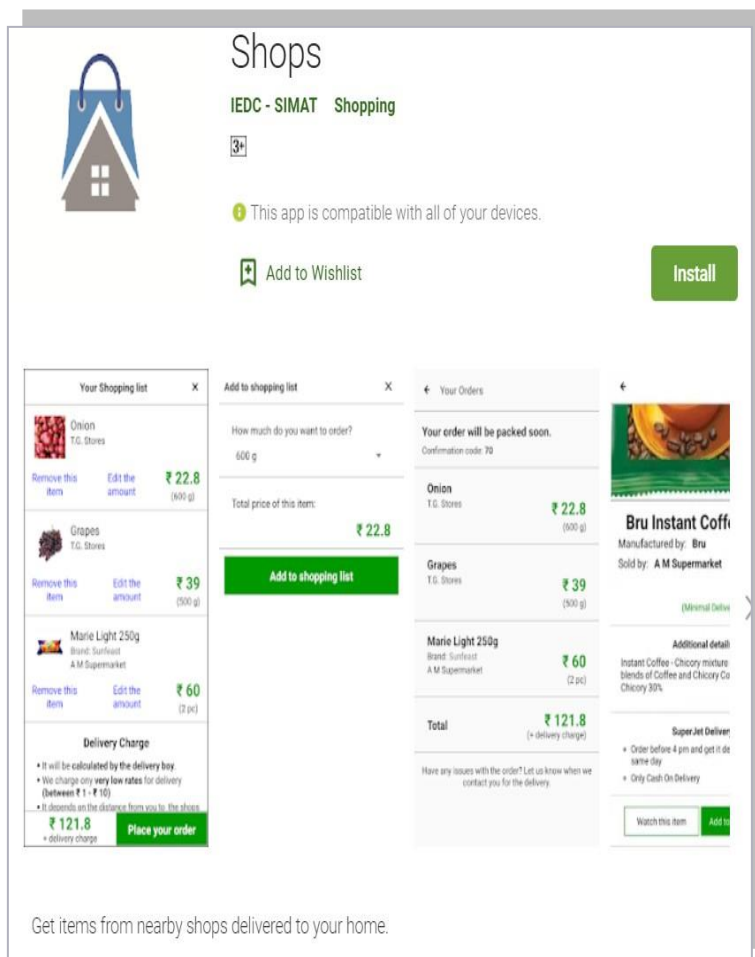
Shops

IEDC - SIMAT Shopping

3+

This app is compatible with all of your devices.

Add to Wishlist

Install

Your Shopping list ×

Onion
T.G. Stores
Remove this item Edit the amount ₹ 22.8 (600 g)

Grapes
T.G. Stores
Remove this item Edit the amount ₹ 39 (500 g)

Marie Light 250g
Brand: Sunfeast
A M Supermarket
Remove this item Edit the amount ₹ 60 (2 pc)

Delivery Charge
• It will be calculated by the delivery boy.
• We charge ony very low rates for delivery (between ₹ 1 - ₹ 10)
• It depends on the distance from you to the shops

₹ 121.8 + delivery charge Place your order

Add to shopping list ×

How much do you want to order?
600 g

Total price of this item:
₹ 22.8

Add to shopping list

Your Orders

Your order will be packed soon.
Confirmation code: 70

Onion
T.G. Stores ₹ 22.8 (600 g)

Grapes
T.G. Stores ₹ 39 (500 g)

Marie Light 250g
Brand: Sunfeast
A M Supermarket ₹ 60 (2 pc)

Total ₹ 121.8 (+ delivery charge)

Have any issues with the order? Let us know when we contact you for the delivery.

Bru Instant Coff
Manufactured by: Bru
Sold by: A M Supermarket

(Minimal Deliv

Additional detail
Instant Coffee - Chicory mixture blends of Coffee and Chicory Co Chicory 30%

SuperJet Deliver
• Order before 4 pm and get it de same day
• Only Cash On Delivery

Watch this item Add to

Get items from nearby shops delivered to your home.